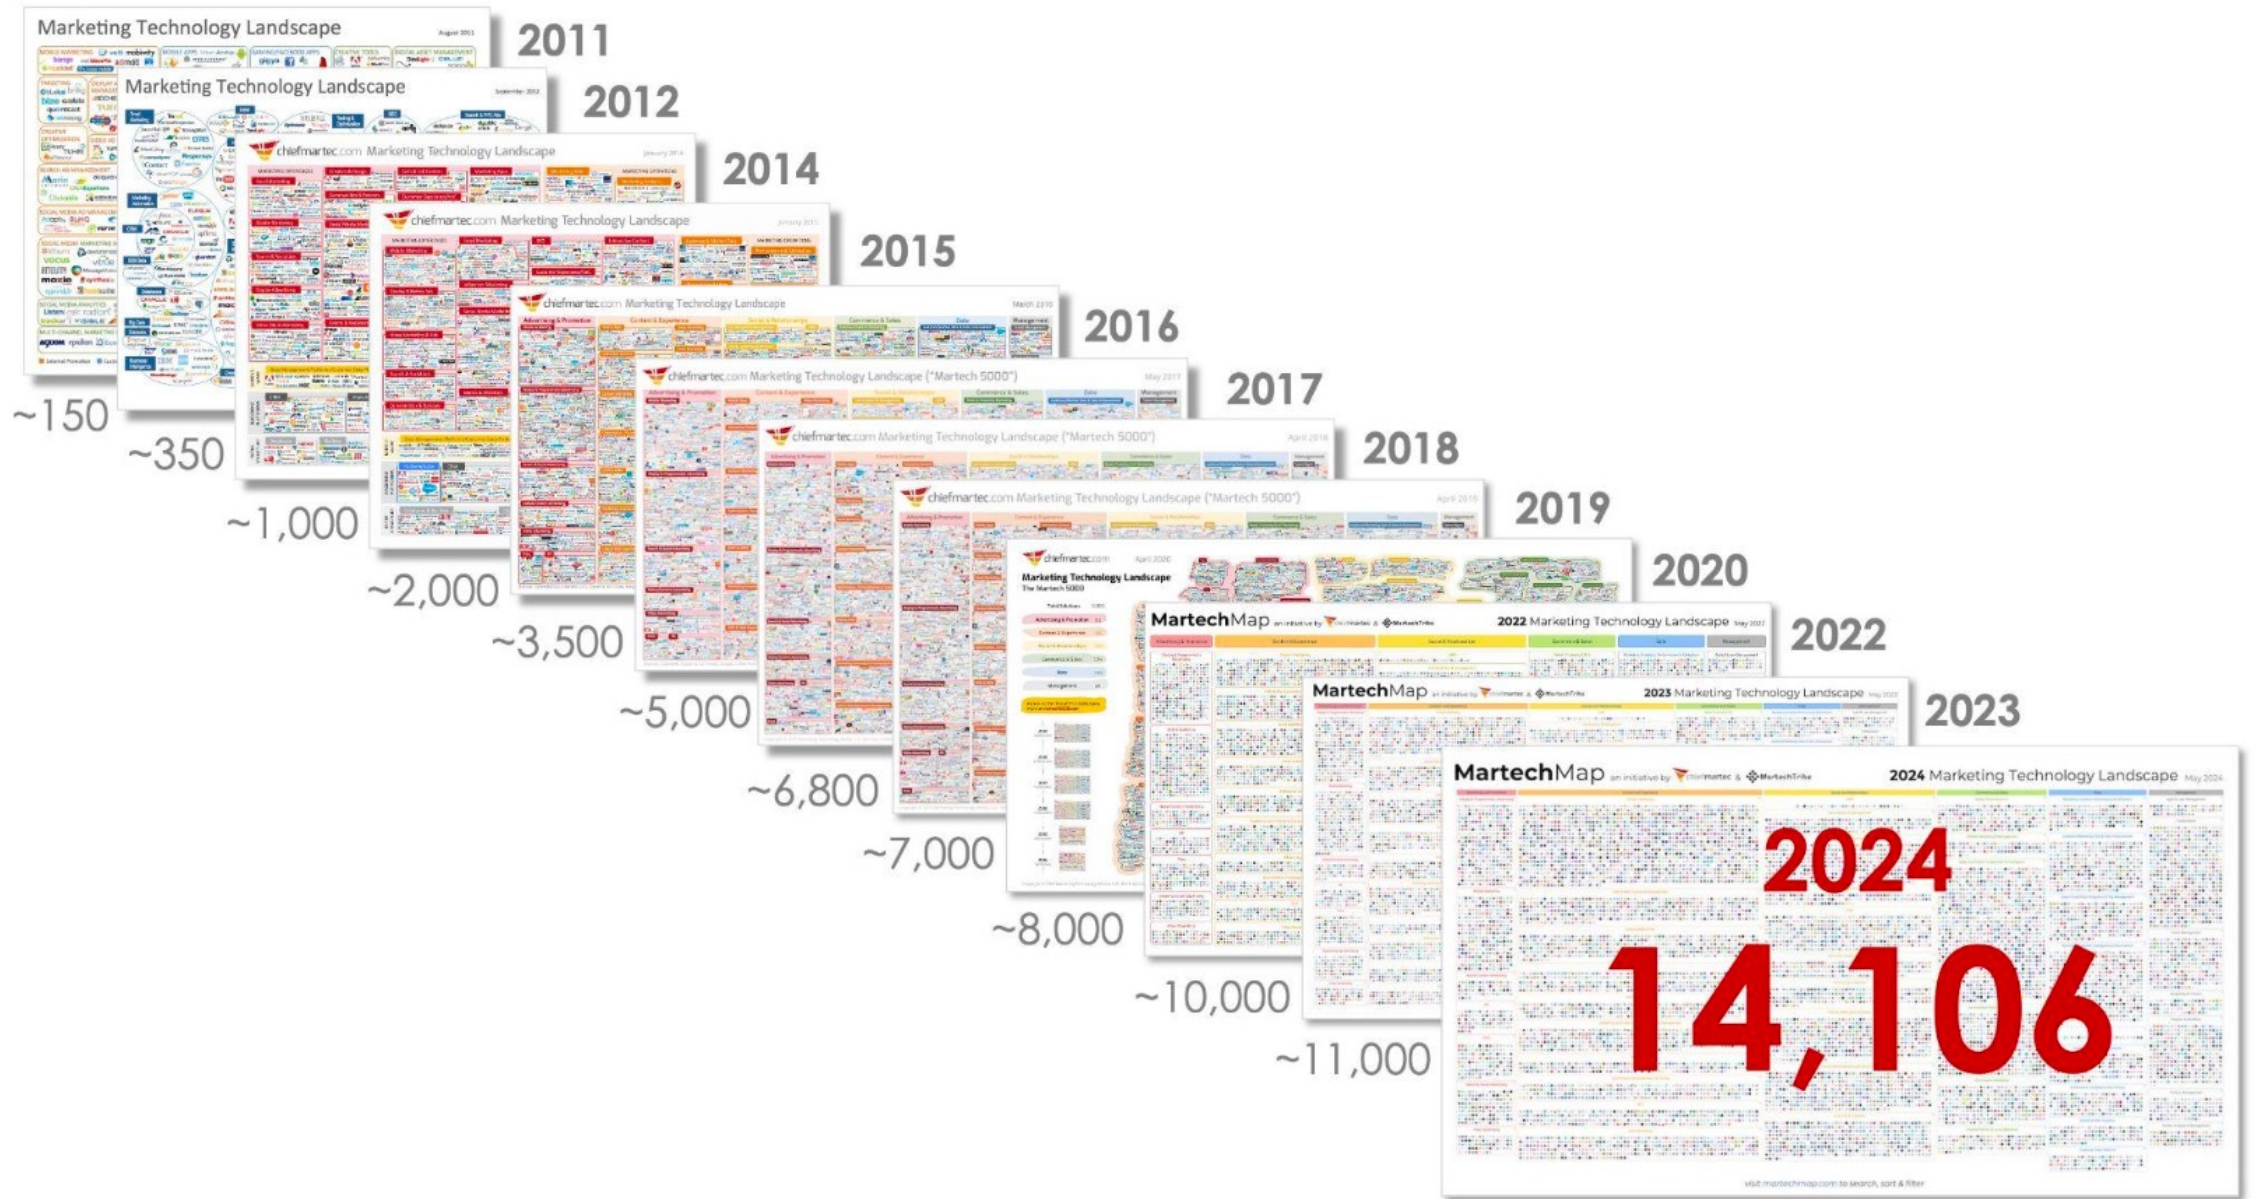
Marketing Technology Landscape
August 2011
2011
~150

Marketing Technology Landscape
September 2012
2012
~350

chiefmartec.com Marketing Technology Landscape
January 2014
2014
~1,000

chiefmartec.com Marketing Technology Landscape
January 2015
2015
~2,000

chiefmartec.com Marketing Technology Landscape
March 2016
2016
~3,500

chiefmartec.com Marketing Technology Landscape ("Martech 5000")
May 2017
2017
~5,000

chiefmartec.com Marketing Technology Landscape ("Martech 5000")
April 2018
2018
~6,800

chiefmartec.com Marketing Technology Landscape ("Martech 5000")
April 2019
2019
~7,000

chiefmartec.com
April 2020
Marketing Technology Landscape
The Martech 5000
2020
~8,000

MartechMap an initiative by chiefmartec & MartechTribe
2022 Marketing Technology Landscape May 2022
2022
~10,000

MartechMap an initiative by chiefmartec & MartechTribe
2023 Marketing Technology Landscape May 2023
2023
~11,000

MartechMap an initiative by chiefmartec & MartechTribe
2024 Marketing Technology Landscape May 2024
2024
14,106
visit martechmap.com to search, sort & filter